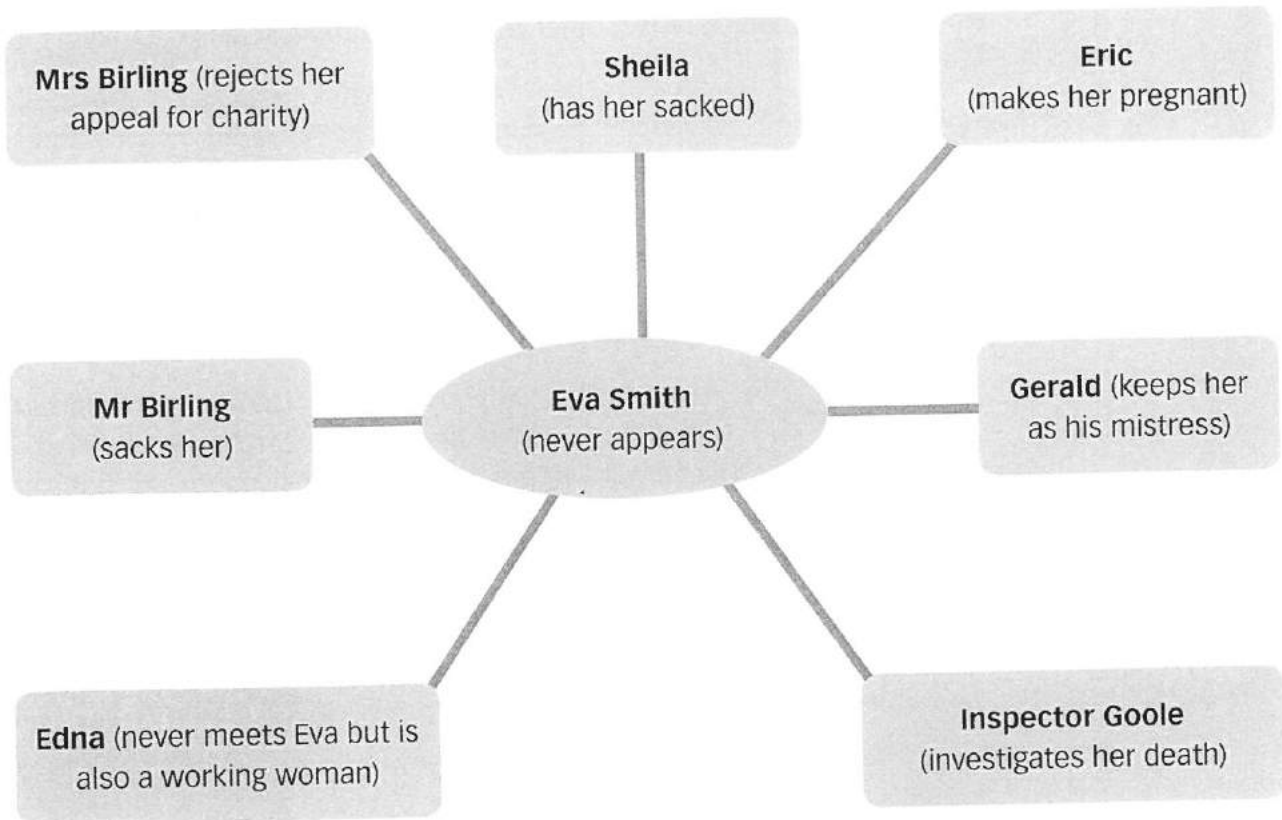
Mrs Birling (rejects her appeal for charity)

Sheila (has her sacked)

Eric (makes her pregnant)

Mr Birling (sacks her)

Eva Smith (never appears)

Gerald (keeps her as his mistress)

Edna (never meets Eva but is also a working woman)

Inspector Goole (investigates her death)